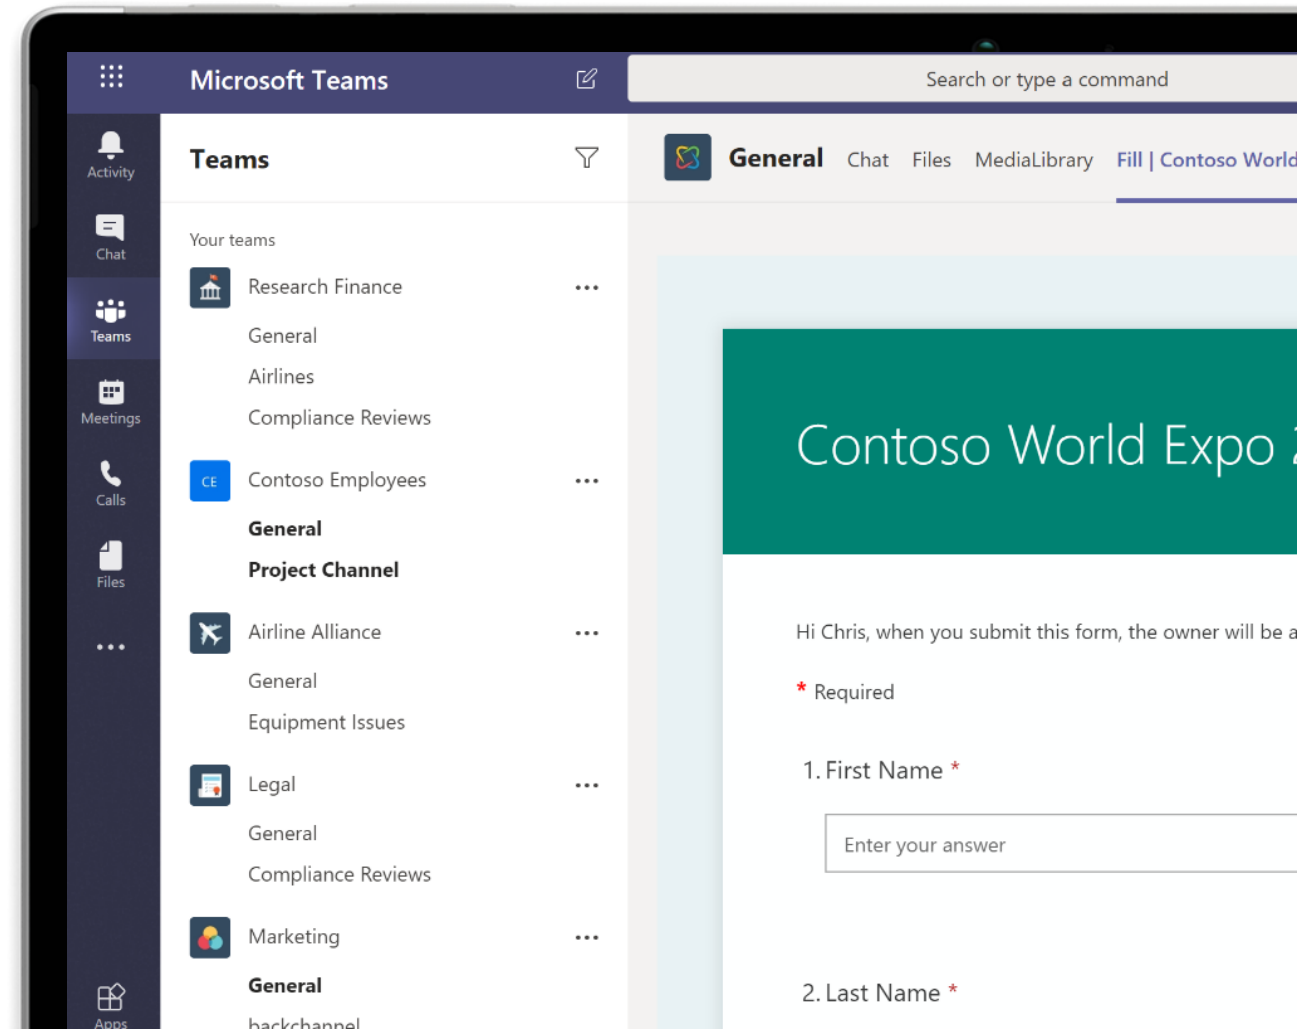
Microsoft Teams

Search or type a command

Activity
Chat
Teams
Meetings
Calls
Files
...
Apps

Teams

Your teams

Research Finance ...
General
Airlines
Compliance Reviews

CE Contoso Employees ...
General
Project Channel

Airline Alliance ...
General
Equipment Issues

Legal ...
General
Compliance Reviews

Marketing ...
General
backchannel

General Chat Files MediaLibrary Fill | Contoso World

Contoso World Expo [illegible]

Hi Chris, when you submit this form, the owner will be a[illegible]

* Required

1. First Name *

Enter your answer

2. Last Name *